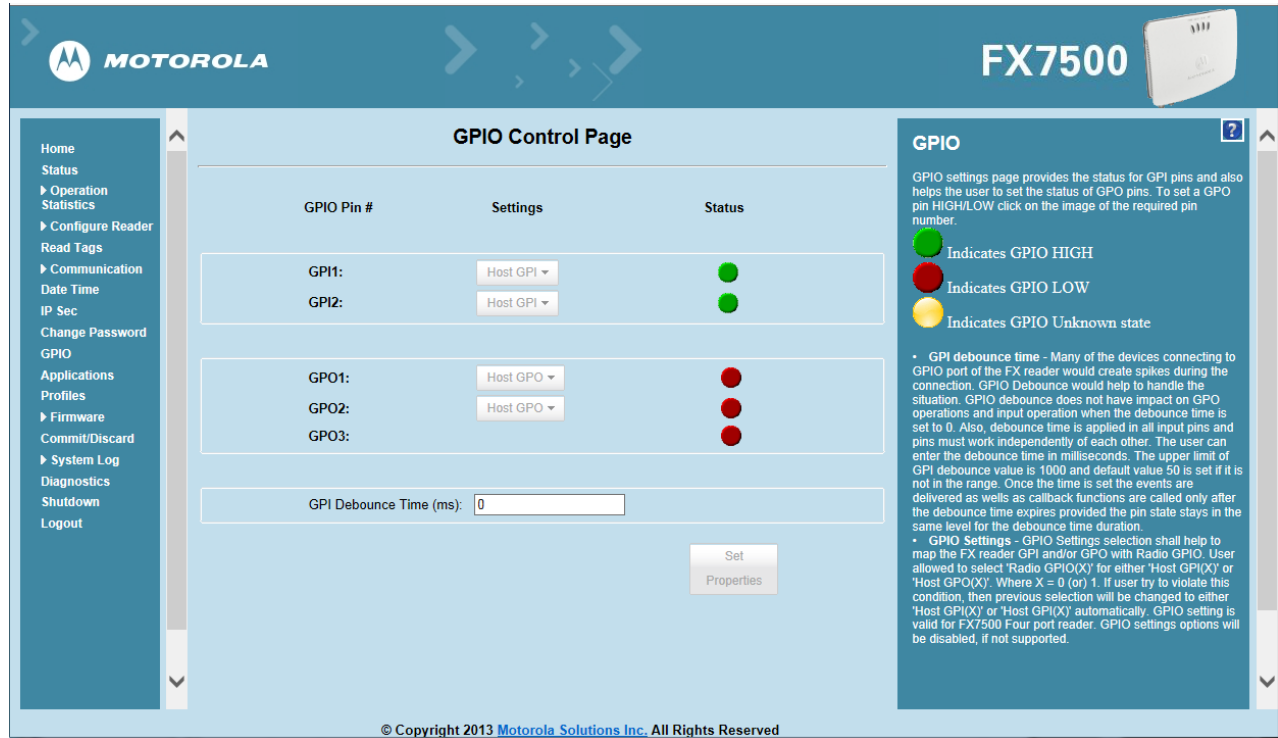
MOTOROLA

FX7500

Home
Status
▸ Operation Statistics
▸ Configure Reader
Read Tags
▸ Communication
Date Time
IP Sec
Change Password
GPIO
Applications
Profiles
▸ Firmware
Commit/Discard
▸ System Log
Diagnostics
Shutdown
Logout

GPIO Control Page

| GPIO Pin # | Settings | Status |
|---|---|---|
| GPI1: | Host GPI ▾ | |
| GPI2: | Host GPI ▾ | |
| GPO1: | Host GPO ▾ | |
| GPO2: | Host GPO ▾ | |
| GPO3: | | |

GPI Debounce Time (ms): 0

Set Properties

?

GPIO

GPIO settings page provides the status for GPI pins and also helps the user to set the status of GPO pins. To set a GPO pin HIGH/LOW click on the image of the required pin number.

Indicates GPIO HIGH

Indicates GPIO LOW

Indicates GPIO Unknown state

• GPI debounce time - Many of the devices connecting to GPIO port of the FX reader would create spikes during the connection. GPIO Debounce would help to handle the situation. GPIO debounce does not have impact on GPO operations and input operation when the debounce time is set to 0. Also, debounce time is applied in all input pins and pins must work independently of each other. The user can enter the debounce time in milliseconds. The upper limit of GPI debounce value is 1000 and default value 50 is set if it is not in the range. Once the time is set the events are delivered as wells as callback functions are called only after the debounce time expires provided the pin state stays in the same level for the debounce time duration.
• GPIO Settings - GPIO Settings selection shall help to map the FX reader GPI and/or GPO with Radio GPIO. User allowed to select 'Radio GPIO(X)' for either 'Host GPI(X)' or 'Host GPO(X)'. Where X = 0 (or) 1. If user try to violate this condition, then previous selection will be changed to either 'Host GPI(X)' or 'Host GPI(X)' automatically. GPIO setting is valid for FX7500 Four port reader. GPIO settings options will be disabled, if not supported.

© Copyright 2013 Motorola Solutions Inc. All Rights Reserved